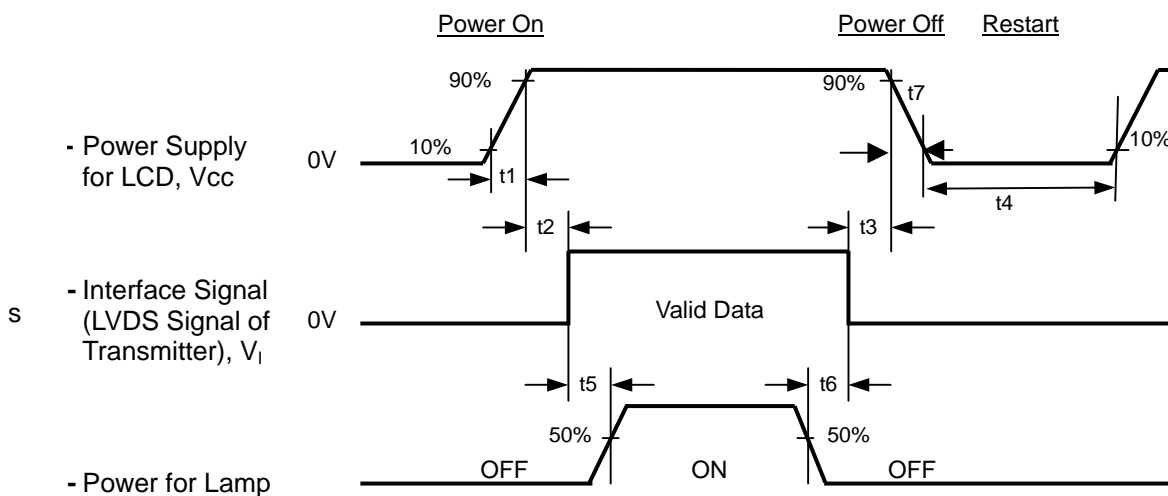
Power On

Power Off

Restart

90%

90%

t7

- Power Supply for LCD, Vcc

0V

10%

10%

t1

t4

t2

t3

s

- Interface Signal (LVDS Signal of Transmitter), $V_I$

0V

Valid Data

t5

t6

50%

50%

OFF

ON

OFF

- Power for Lamp